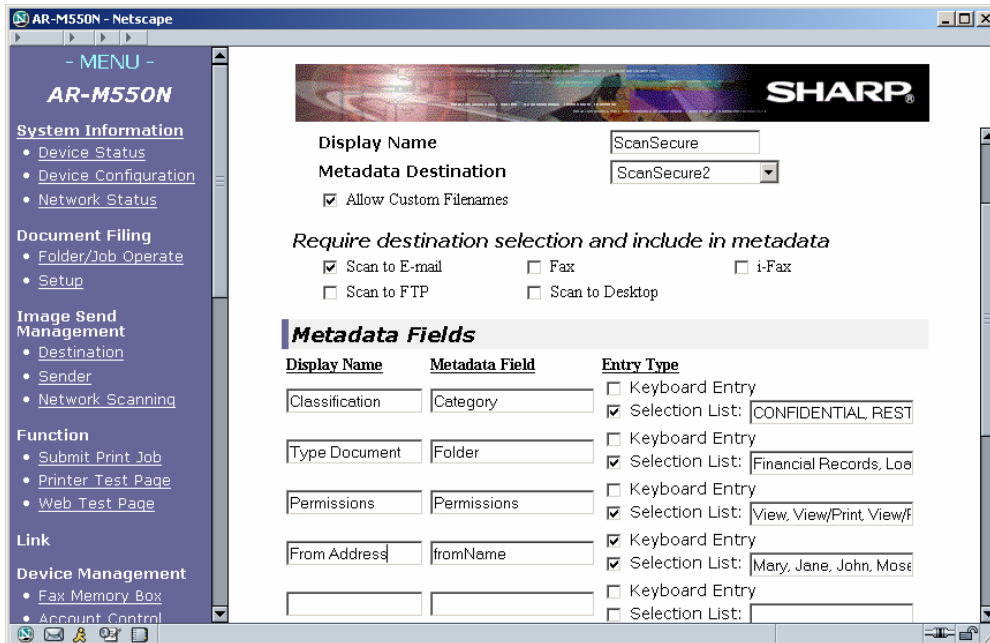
AR-M550N - Netscape

- MENU -
AR-M550N

System Information
• Device Status
• Device Configuration
• Network Status

Document Filing
• Folder/Job Operate
• Setup

Image Send Management
• Destination
• Sender
• Network Scanning

Function
• Submit Print Job
• Printer Test Page
• Web Test Page

Link

Device Management
• Fax Memory Box
• Account Control

SHARP

Display Name ScanSecure
Metadata Destination ScanSecure2
☑ Allow Custom Filenames

Require destination selection and include in metadata
☑ Scan to E-mail ☐ Fax ☐ i-Fax
☐ Scan to FTP ☐ Scan to Desktop

Metadata Fields

| Display Name | Metadata Field | Entry Type |
|---|---|---|
| Classification | Category | ☐ Keyboard Entry ☑ Selection List: CONFIDENTIAL, REST |
| Type Document | Folder | ☐ Keyboard Entry ☑ Selection List: Financial Records, Loa |
| Permissions | Permissions | ☐ Keyboard Entry ☑ Selection List: View, View/Print, View/F |
| From Address | fromName | ☑ Keyboard Entry ☑ Selection List: Mary, Jane, John, Mose |
| | | ☐ Keyboard Entry ☐ Selection List: |